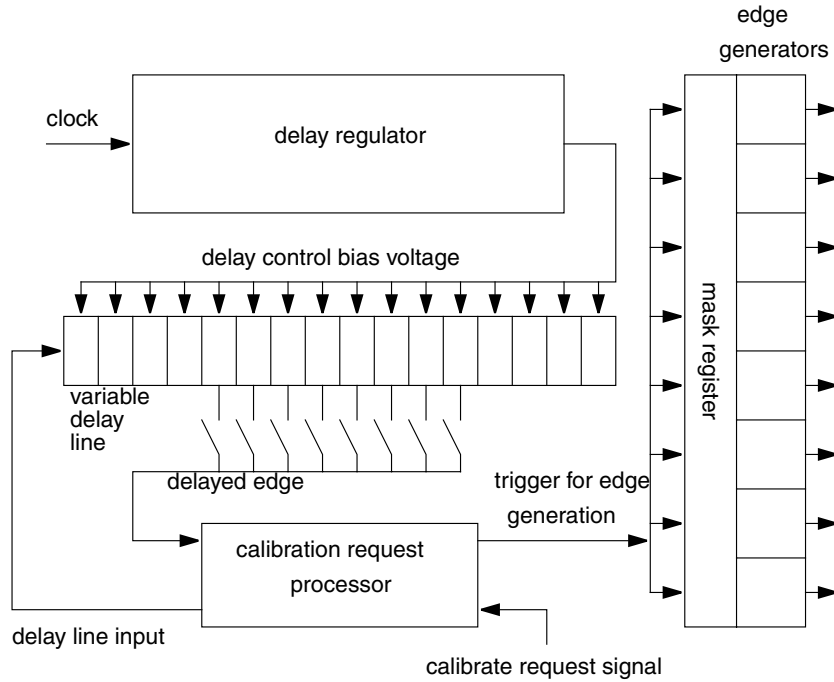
edge generators

clock

delay regulator

delay control bias voltage

mask register

variable delay line

delayed edge

trigger for edge generation

calibration request processor

delay line input

calibrate request signal